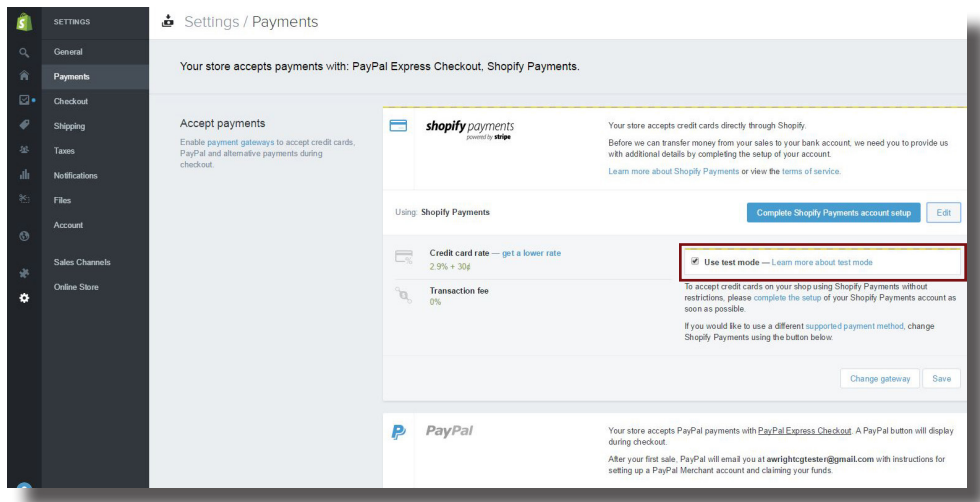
SETTINGS

General
Payments
Checkout
Shipping
Taxes
Notifications
Files
Account

Sales Channels
Online Store

Settings / Payments

Your store accepts payments with: PayPal Express Checkout, Shopify Payments.

Accept payments

Enable payment gateways to accept credit cards, PayPal and alternative payments during checkout.

shopify payments
powered by stripe

Your store accepts credit cards directly through Shopify.

Before we can transfer money from your sales to your bank account, we need you to provide us with additional details by completing the setup of your account.

Learn more about Shopify Payments or view the terms of service.

Using: Shopify Payments

Complete Shopify Payments account setup

Edit

Credit card rate — get a lower rate
2.9% + 30¢

Use test mode — Learn more about test mode

Transaction fee
0%

To accept credit cards on your shop using Shopify Payments without restrictions, please complete the setup of your Shopify Payments account as soon as possible.

If you would like to use a different supported payment method, change Shopify Payments using the button below.

Change gateway

Save

PayPal

Your store accepts PayPal payments with PayPal Express Checkout. A PayPal button will display during checkout.

After your first sale, PayPal will email you at awrightcgtester@gmail.com with instructions for setting up a PayPal Merchant account and claiming your funds.